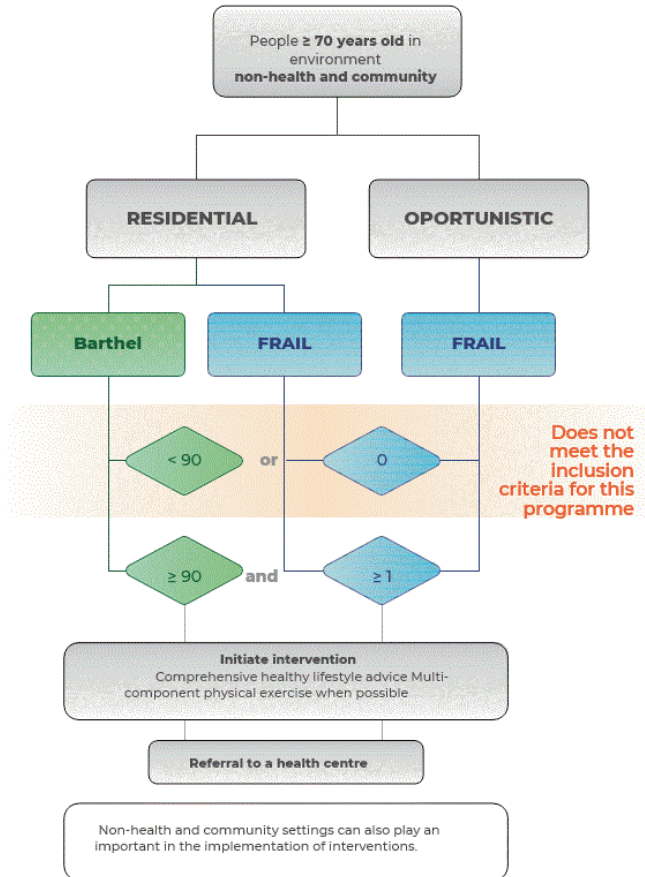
People ≥ **70 years old** in environment **non-health and community**

RESIDENTIAL

OPORTUNISTIC

Barthel

FRAIL

FRAIL

< 90

or

0

Does not meet the inclusion criteria for this programme

≥ 90

and

≥ 1

**Initiate intervention**
Comprehensive healthy lifestyle advice Multi-component physical exercise when possible

**Referral to a health centre**

Non-health and community settings can also play an important in the implementation of interventions.